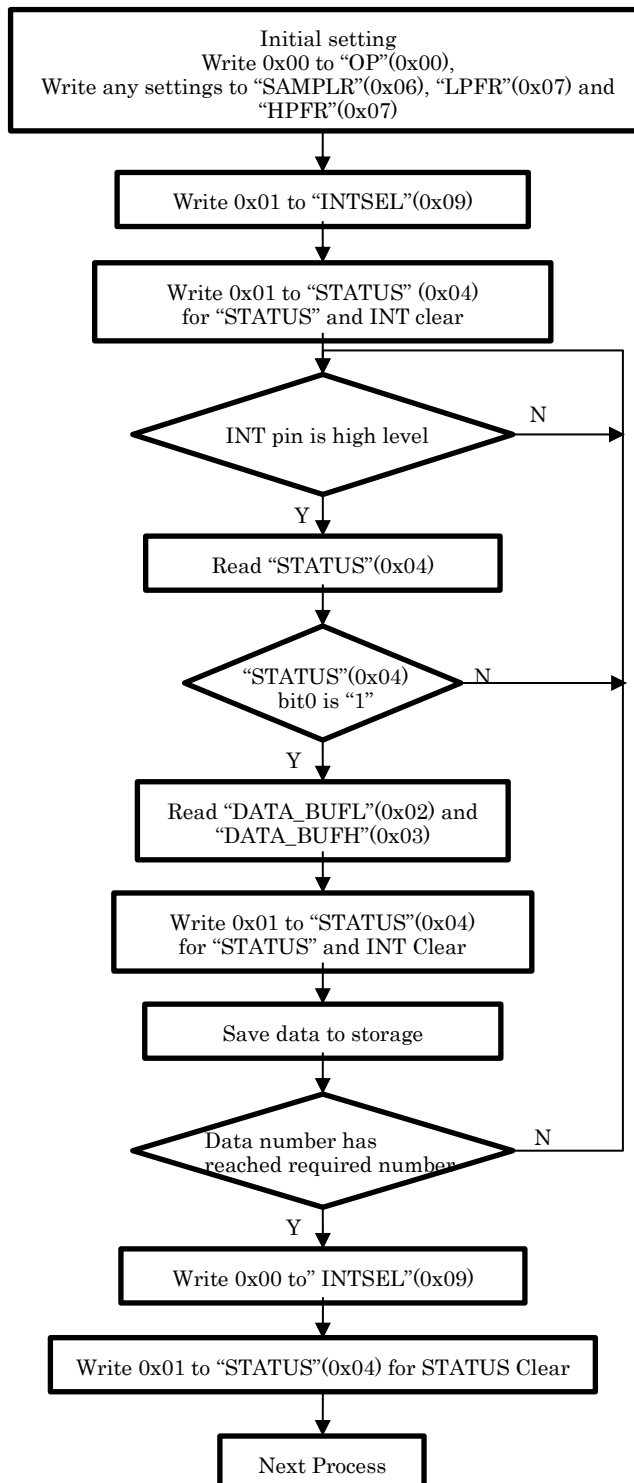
Initial setting
Write 0x00 to "OP"(0x00),
Write any settings to "SAMPLR"(0x06), "LPFR"(0x07) and "HPFR"(0x07)

Write 0x01 to "INTSEL"(0x09)

Write 0x01 to "STATUS" (0x04) for "STATUS" and INT clear

INT pin is high level

N

Y

Read "STATUS"(0x04)

"STATUS"(0x04) bit0 is "1"

N

Y

Read "DATA_BUFL"(0x02) and "DATA_BUFH"(0x03)

Write 0x01 to "STATUS"(0x04) for "STATUS" and INT Clear

Save data to storage

Data number has reached required number

N

Y

Write 0x00 to" INTSEL"(0x09)

Write 0x01 to "STATUS"(0x04) for STATUS Clear

Next Process